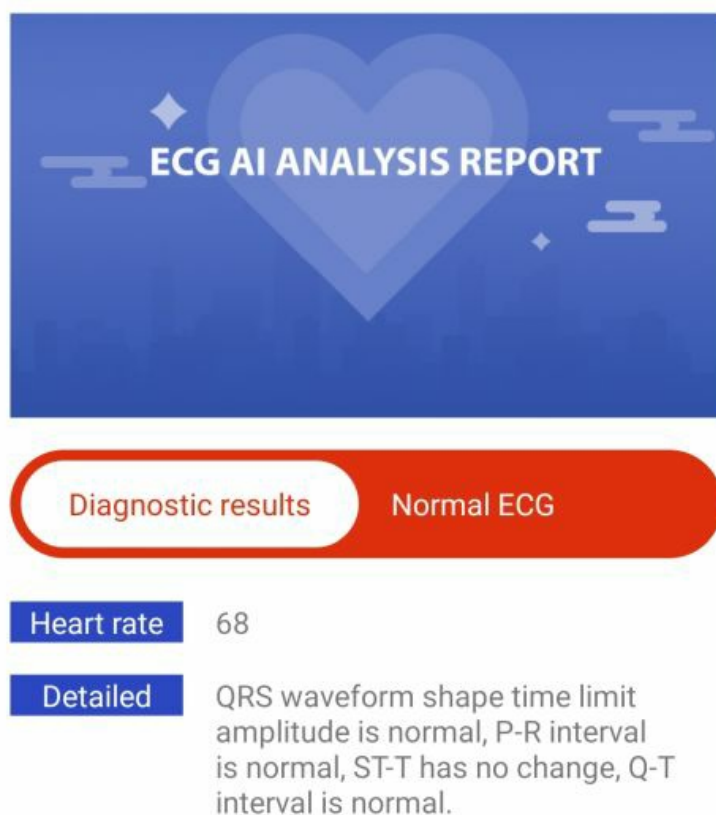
ECG AI ANALYSIS REPORT

Diagnostic results

Normal ECG

Heart rate

68

Detailed

QRS waveform shape time limit amplitude is normal, P-R interval is normal, ST-T has no change, Q-T interval is normal.